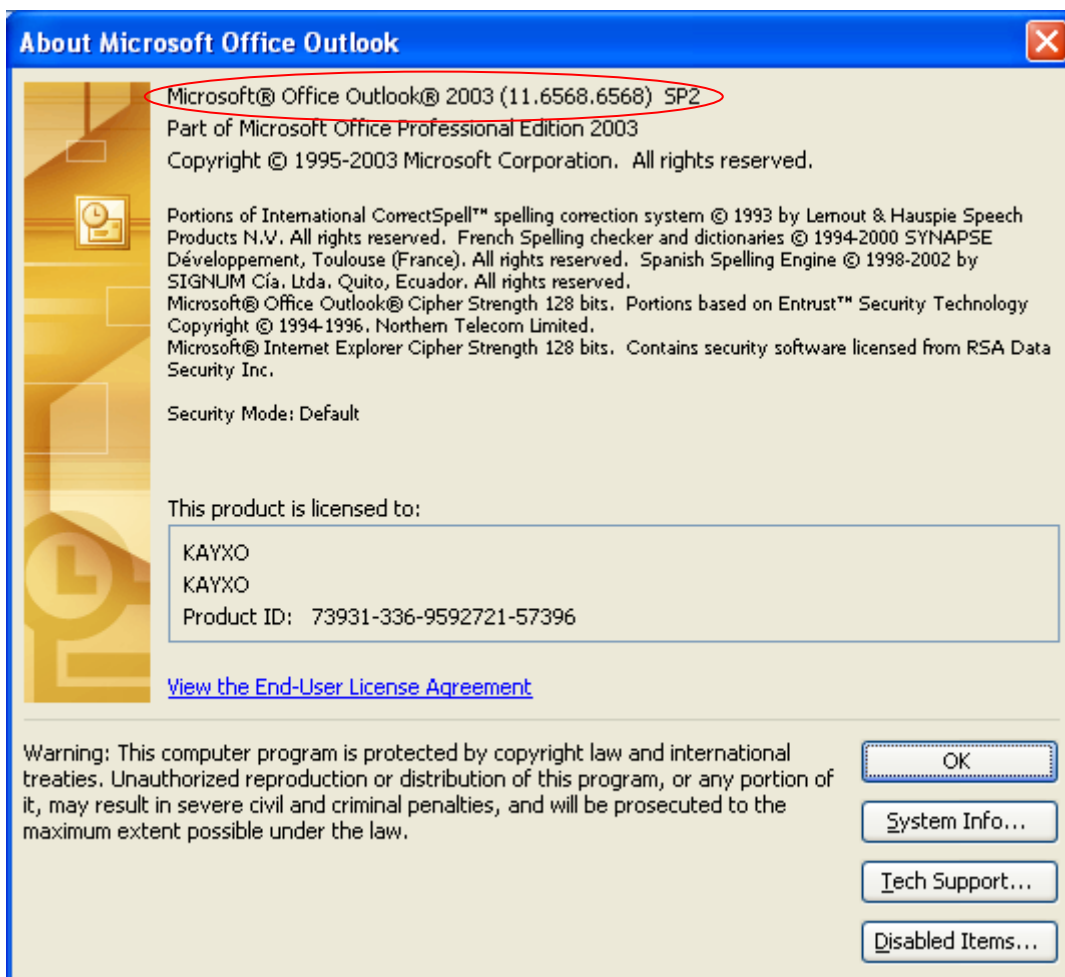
About Microsoft Office Outlook

Microsoft® Office Outlook® 2003 (11.6568.6568) SP2
Part of Microsoft Office Professional Edition 2003
Copyright © 1995-2003 Microsoft Corporation. All rights reserved.

Portions of International CorrectSpell™ spelling correction system © 1993 by Lernout & Hauspie Speech Products N.V. All rights reserved. French Spelling checker and dictionaries © 1994-2000 SYNAPSE Développement, Toulouse (France). All rights reserved. Spanish Spelling Engine © 1998-2002 by SIGNUM Cía. Ltda. Quito, Ecuador. All rights reserved.
Microsoft® Office Outlook® Cipher Strength 128 bits. Portions based on Entrust™ Security Technology Copyright © 1994-1996. Northern Telecom Limited.
Microsoft® Internet Explorer Cipher Strength 128 bits. Contains security software licensed from RSA Data Security Inc.

Security Mode: Default

This product is licensed to:

KAYXO
KAYXO
Product ID: 73931-336-9592721-57396

View the End-User License Agreement

Warning: This computer program is protected by copyright law and international treaties. Unauthorized reproduction or distribution of this program, or any portion of it, may result in severe civil and criminal penalties, and will be prosecuted to the maximum extent possible under the law.

OK

System Info...

Tech Support...

Disabled Items...